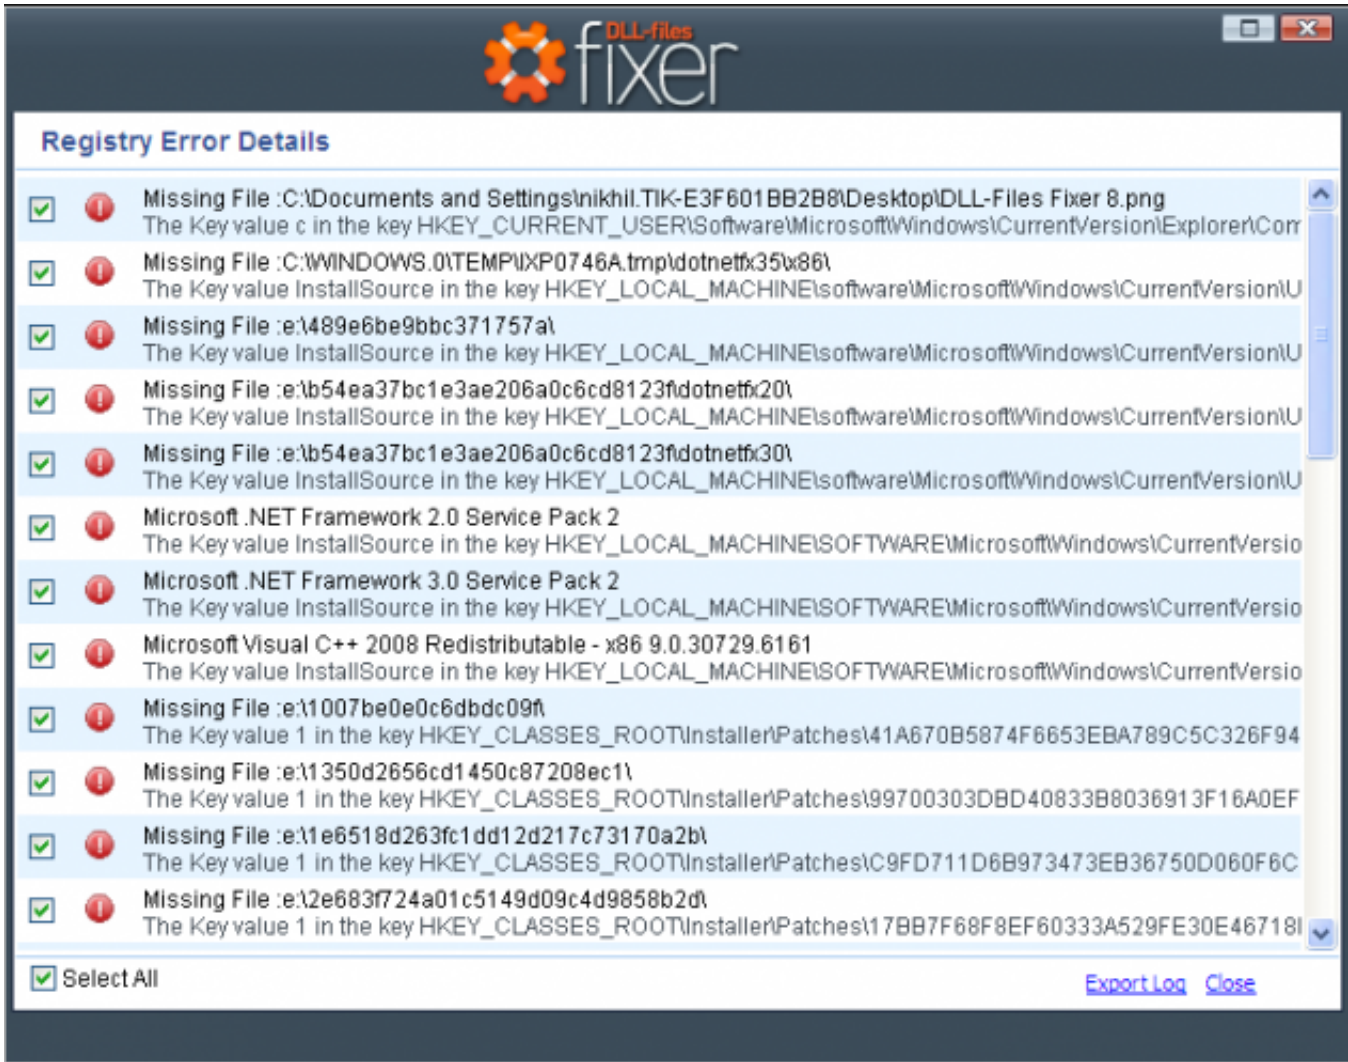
DLL-files fixer

Registry Error Details

Missing File :C:\Documents and Settings\nikhil.TIK-E3F601BB2B8\Desktop\DLL-Files Fixer 8.png
The Key value c in the key HKEY_CURRENT_USER\Software\Microsoft\Windows\CurrentVersion\Explorer\Com

Missing File :C:\WINDOWS.0\TEMP\IXP0746A.tmp\dotnetfx35\x86\
The Key value InstallSource in the key HKEY_LOCAL_MACHINE\software\Microsoft\Windows\CurrentVersion\U

Missing File :e:\489e6be9bbc371757a\
The Key value InstallSource in the key HKEY_LOCAL_MACHINE\software\Microsoft\Windows\CurrentVersion\U

Missing File :e:\b54ea37bc1e3ae206a0c6cd8123f\dotnetfx20\
The Key value InstallSource in the key HKEY_LOCAL_MACHINE\software\Microsoft\Windows\CurrentVersion\U

Missing File :e:\b54ea37bc1e3ae206a0c6cd8123f\dotnetfx30\
The Key value InstallSource in the key HKEY_LOCAL_MACHINE\software\Microsoft\Windows\CurrentVersion\U

Microsoft .NET Framework 2.0 Service Pack 2
The Key value InstallSource in the key HKEY_LOCAL_MACHINE\SOFTWARE\Microsoft\Windows\CurrentVersio

Microsoft .NET Framework 3.0 Service Pack 2
The Key value InstallSource in the key HKEY_LOCAL_MACHINE\SOFTWARE\Microsoft\Windows\CurrentVersio

Microsoft Visual C++ 2008 Redistributable - x86 9.0.30729.6161
The Key value InstallSource in the key HKEY_LOCAL_MACHINE\SOFTWARE\Microsoft\Windows\CurrentVersio

Missing File :e:\1007be0e0c6dbdc09f\
The Key value 1 in the key HKEY_CLASSES_ROOT\Installer\Patches\41A670B5874F6653EBA789C5C326F94

Missing File :e:\1350d2656cd1450c87208ec1\
The Key value 1 in the key HKEY_CLASSES_ROOT\Installer\Patches\99700303DBD40833B8036913F16A0EF

Missing File :e:\1e6518d263fc1dd12d217c73170a2b\
The Key value 1 in the key HKEY_CLASSES_ROOT\Installer\Patches\C9FD711D6B973473EB36750D060F6C

Missing File :e:\2e683f724a01c5149d09c4d9858b2d\
The Key value 1 in the key HKEY_CLASSES_ROOT\Installer\Patches\17BB7F68F8EF60333A529FE30E46718I

Select All

Export Log Close